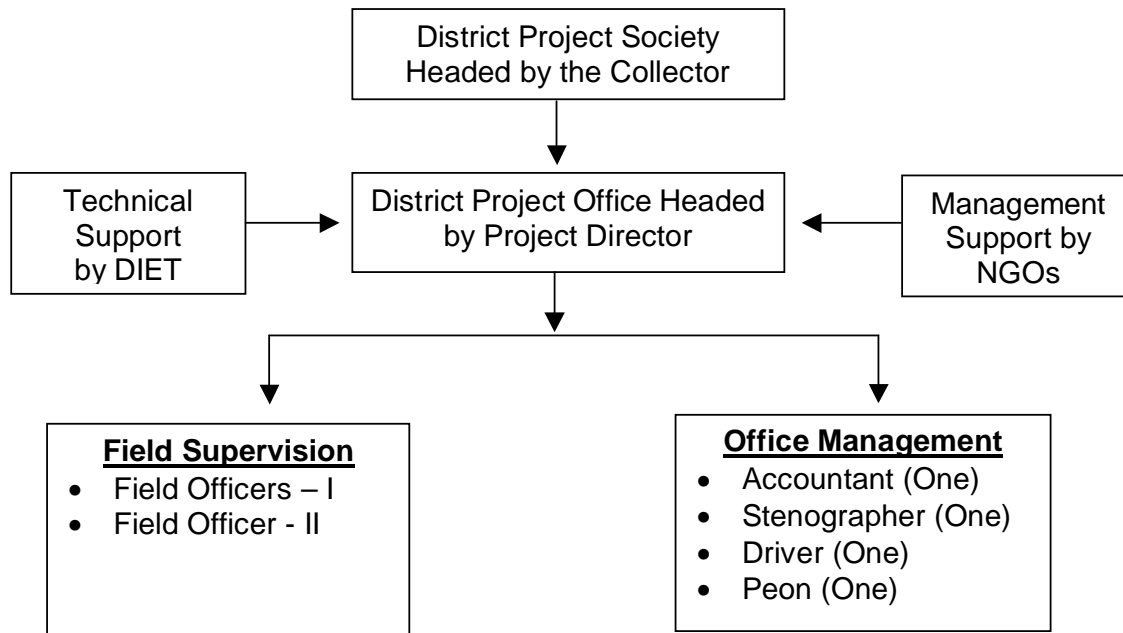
District Project Society Headed by the Collector

Technical Support by DIET

District Project Office Headed by Project Director

Management Support by NGOs

**Field Supervision**
- Field Officers – I
- Field Officer - II

**Office Management**
- Accountant (One)
- Stenographer (One)
- Driver (One)
- Peon (One)